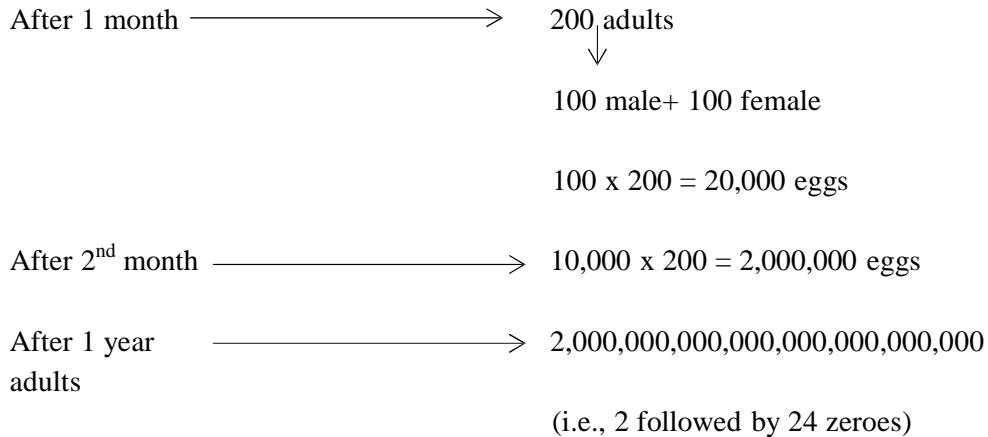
After 1 month → 200 adults

100 male+ 100 female

100 x 200 = 20,000 eggs

After 2$^{nd}$ month → 10,000 x 200 = 2,000,000 eggs

After 1 year adults → 2,000,000,000,000,000,000,000,000

(i.e., 2 followed by 24 zeroes)